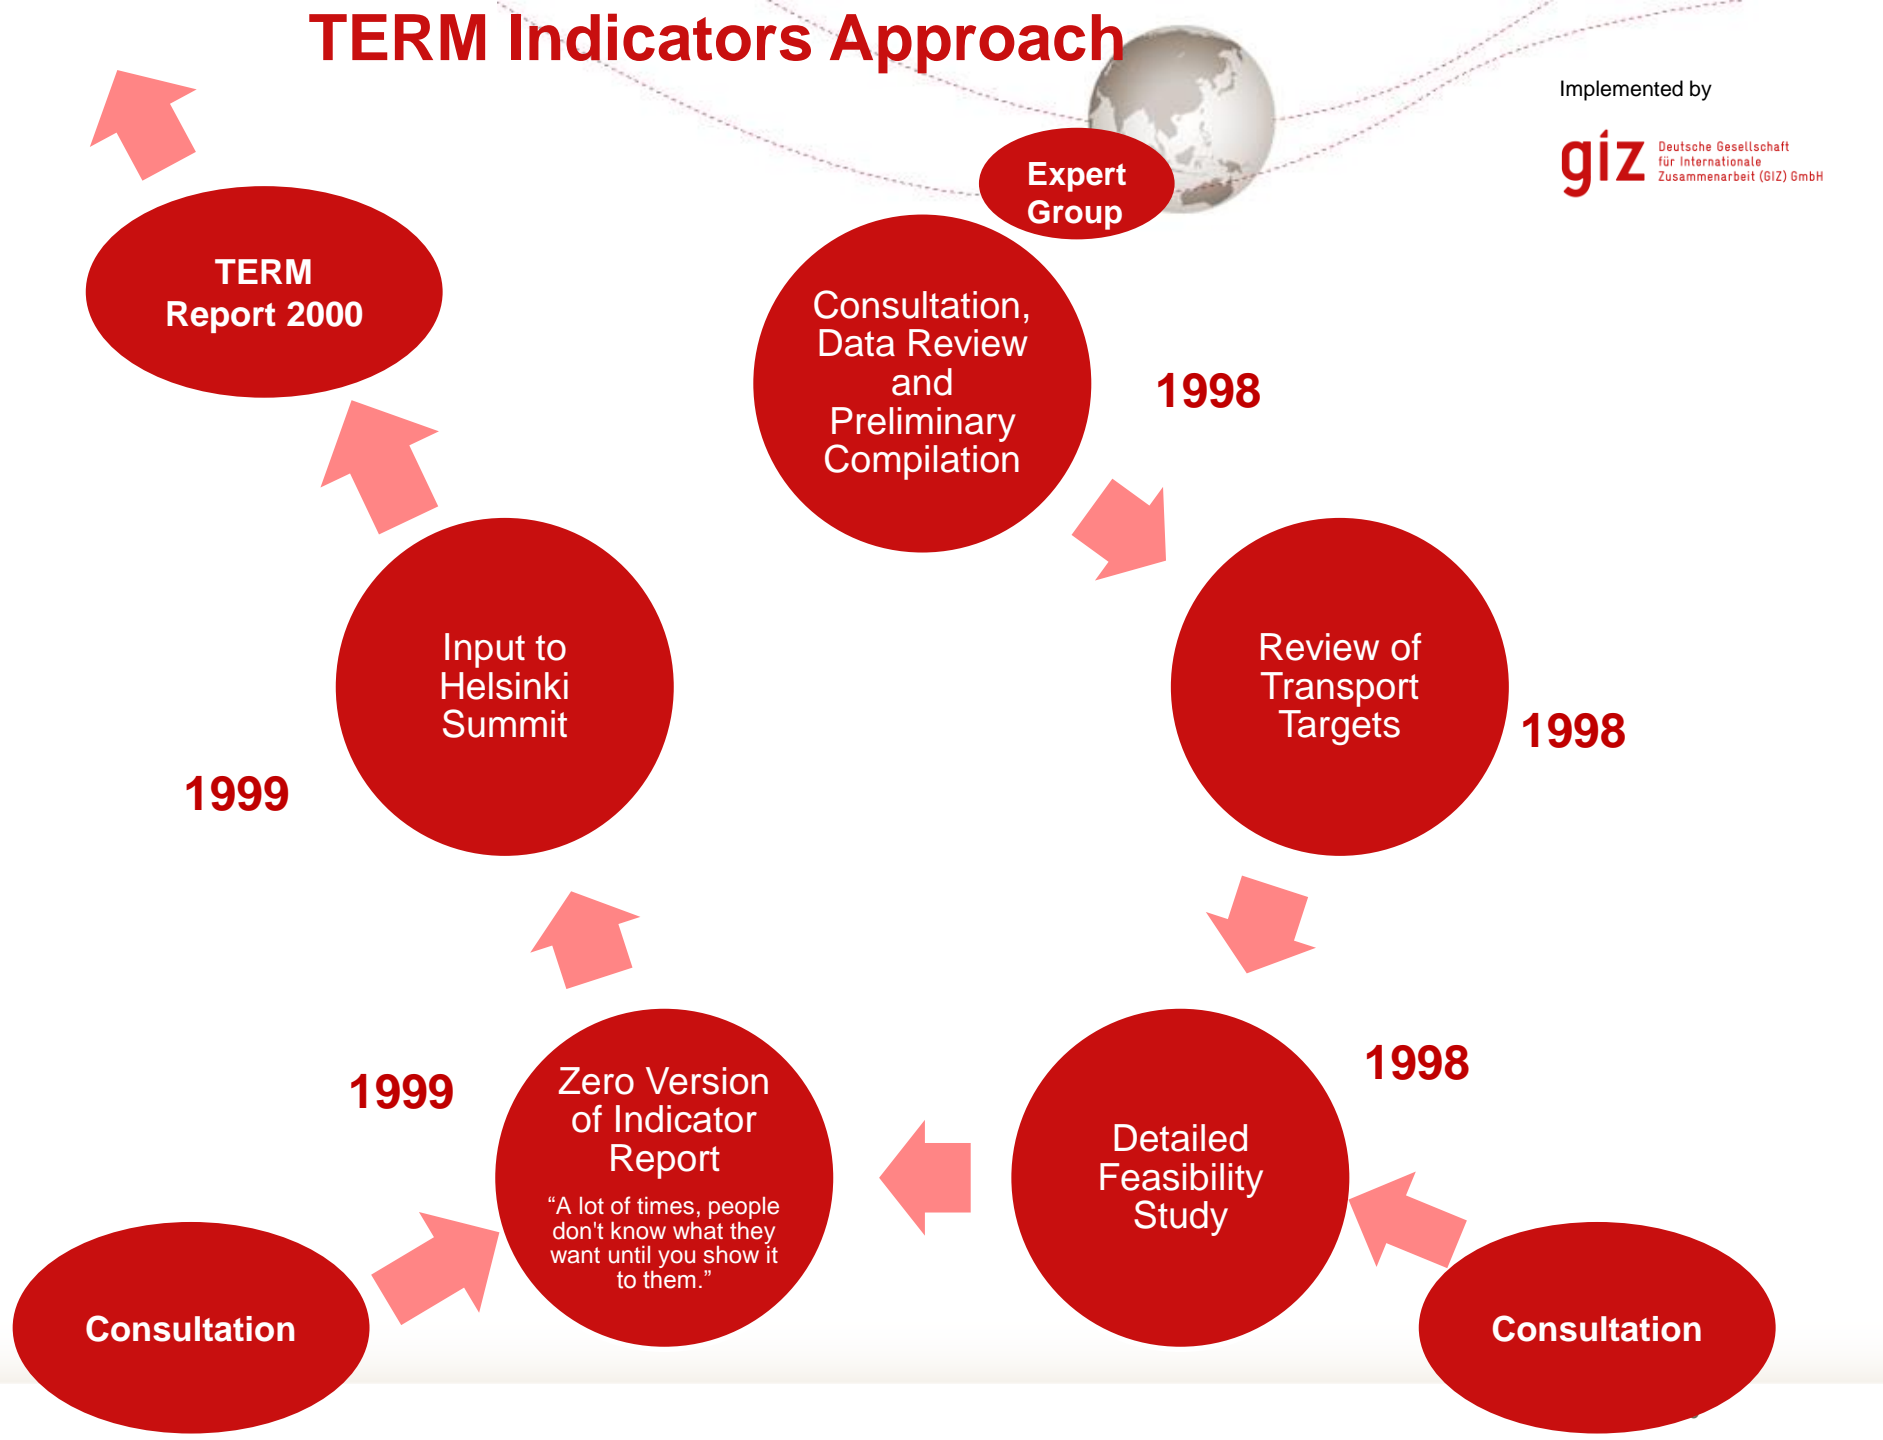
TERM Indicators Approach

Implemented by

giz Deutsche Gesellschaft für Internationale Zusammenarbeit (GIZ) GmbH

Expert Group

TERM Report 2000

Consultation, Data Review and Preliminary Compilation

1998

Review of Transport Targets

1998

Input to Helsinki Summit

1999

1998

Detailed Feasibility Study

1999

Zero Version of Indicator Report

“A lot of times, people don't know what they want until you show it to them.”

Consultation

Consultation